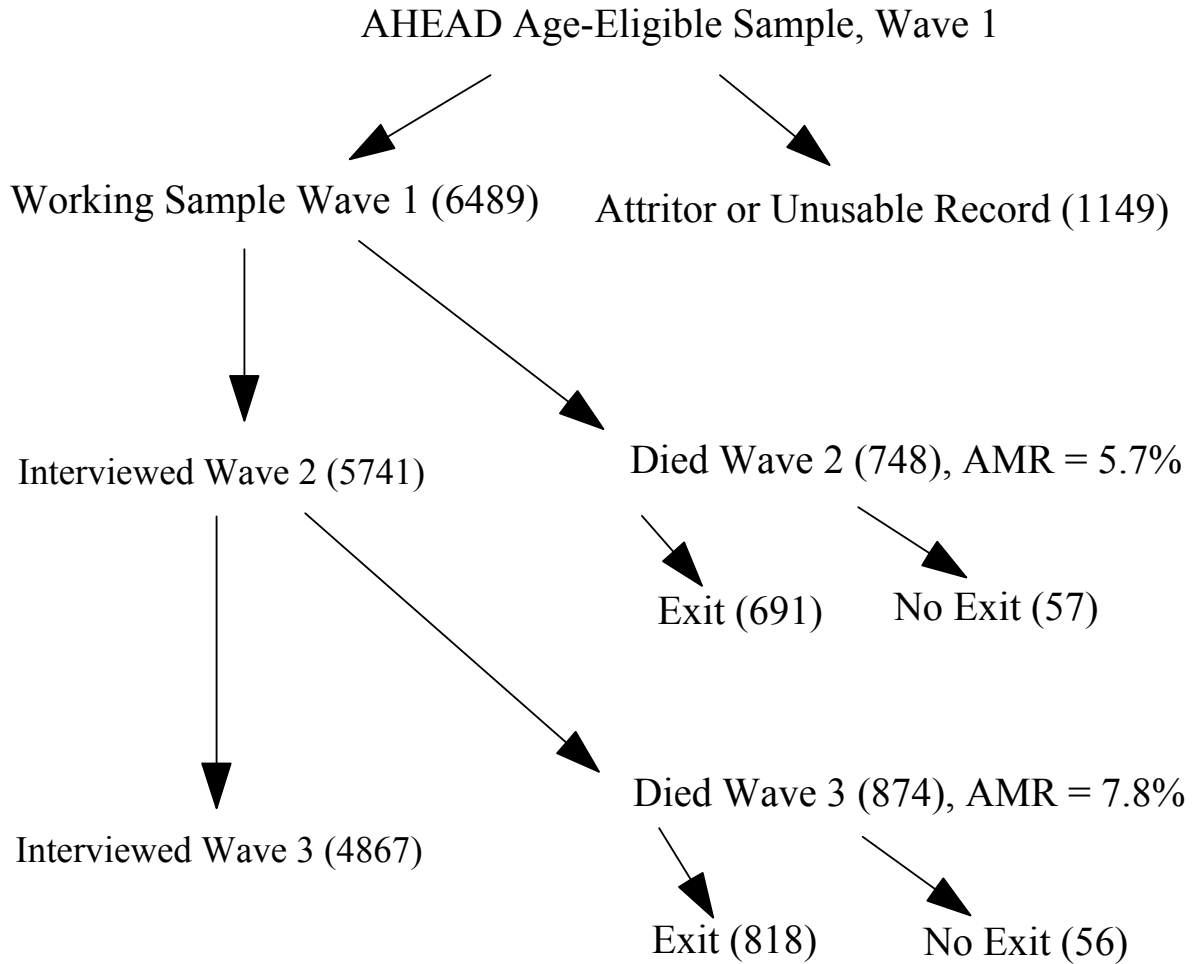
AHEAD Age-Eligible Sample, Wave 1

Working Sample Wave 1 (6489)

Attritor or Unusable Record (1149)

Interviewed Wave 2 (5741)

Died Wave 2 (748), AMR = 5.7%

Exit (691)

No Exit (57)

Interviewed Wave 3 (4867)

Died Wave 3 (874), AMR = 7.8%

Exit (818)

No Exit (56)